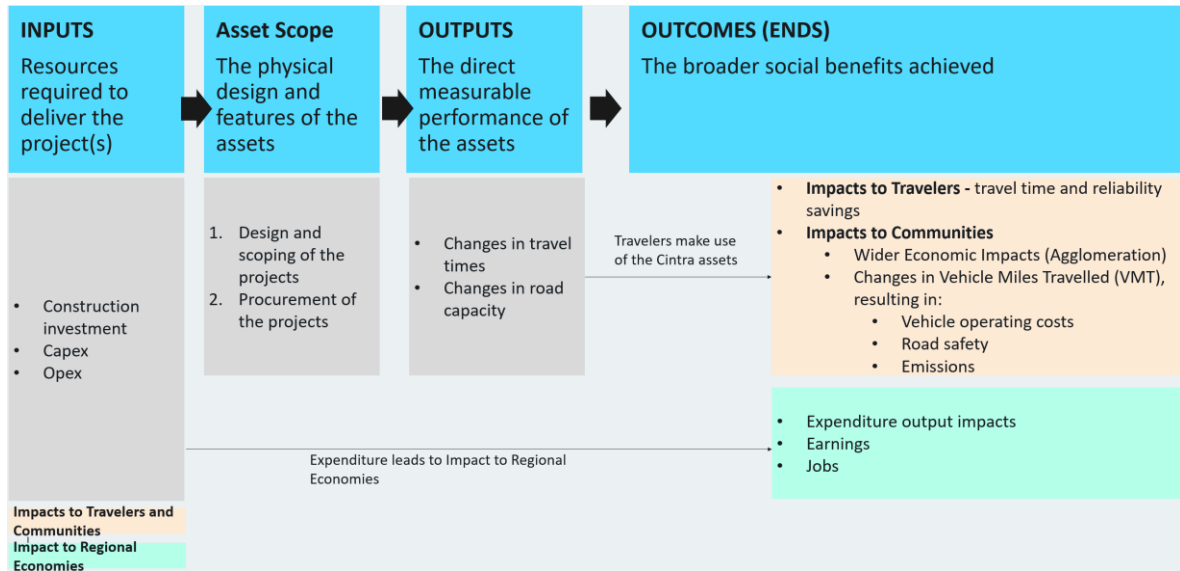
INPUTS
Resources required to deliver the project(s)

Asset Scope
The physical design and features of the assets

OUTPUTS
The direct measurable performance of the assets

OUTCOMES (ENDS)
The broader social benefits achieved

- Construction investment
- Capex
- Opex

1. Design and scoping of the projects
2. Procurement of the projects

- Changes in travel times
- Changes in road capacity

Travelers make use of the Cintra assets

- **Impacts to Travelers -** travel time and reliability savings
- **Impacts to Communities**
  - Wider Economic Impacts (Agglomeration)
  - Changes in Vehicle Miles Travelled (VMT), resulting in:
    - Vehicle operating costs
    - Road safety
    - Emissions

Expenditure leads to Impact to Regional Economies

- Expenditure output impacts
- Earnings
- Jobs

Impacts to Travelers and Communities
Impact to Regional Economies